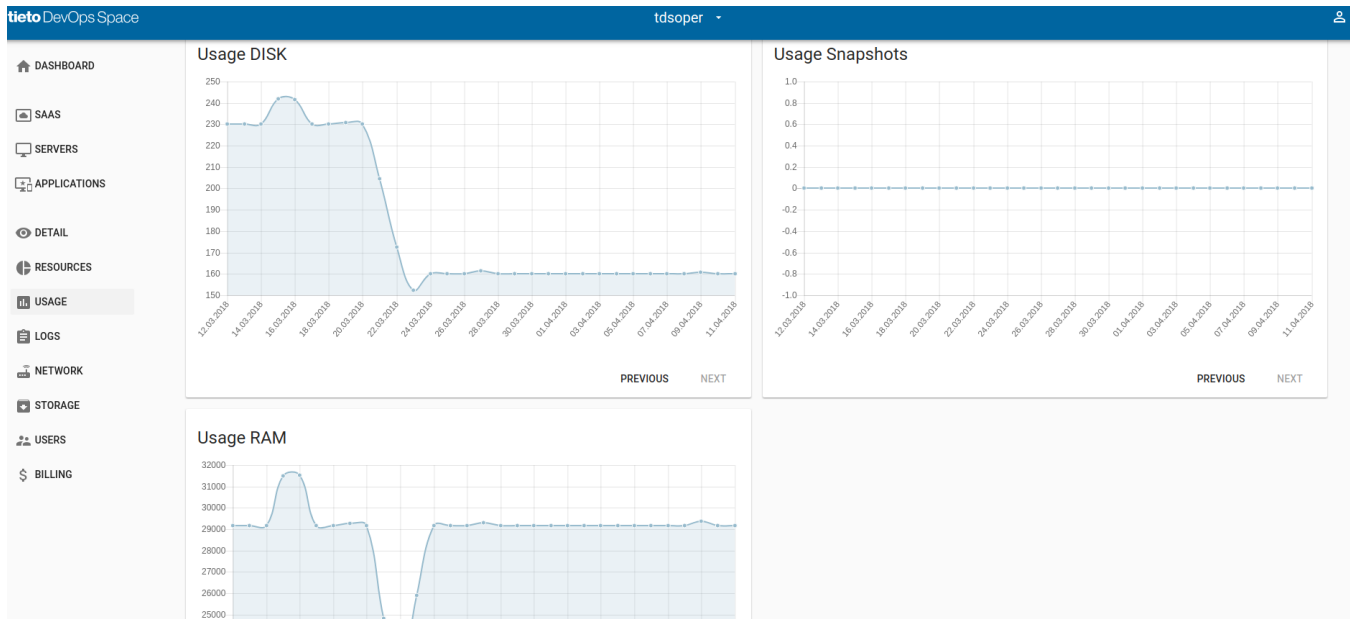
tieto DevOps Space

tdsoper

DASHBOARD

SAAS

SERVERS

APPLICATIONS

DETAIL

RESOURCES

USAGE

LOGS

NETWORK

STORAGE

USERS

BILLING

Usage DISK

250
240
230
220
210
200
190
180
170
160
150

12.03.2018 14.03.2018 16.03.2018 18.03.2018 20.03.2018 22.03.2018 24.03.2018 26.03.2018 28.03.2018 30.03.2018 01.04.2018 03.04.2018 05.04.2018 07.04.2018 09.04.2018 11.04.2018

PREVIOUS NEXT

Usage Snapshots

1.0
0.8
0.6
0.4
0.2
0
-0.2
-0.4
-0.6
-0.8
-1.0

12.03.2018 14.03.2018 16.03.2018 18.03.2018 20.03.2018 22.03.2018 24.03.2018 26.03.2018 28.03.2018 30.03.2018 01.04.2018 03.04.2018 05.04.2018 07.04.2018 09.04.2018 11.04.2018

PREVIOUS NEXT

Usage RAM

32000
31000
30000
29000
28000
27000
26000
25000